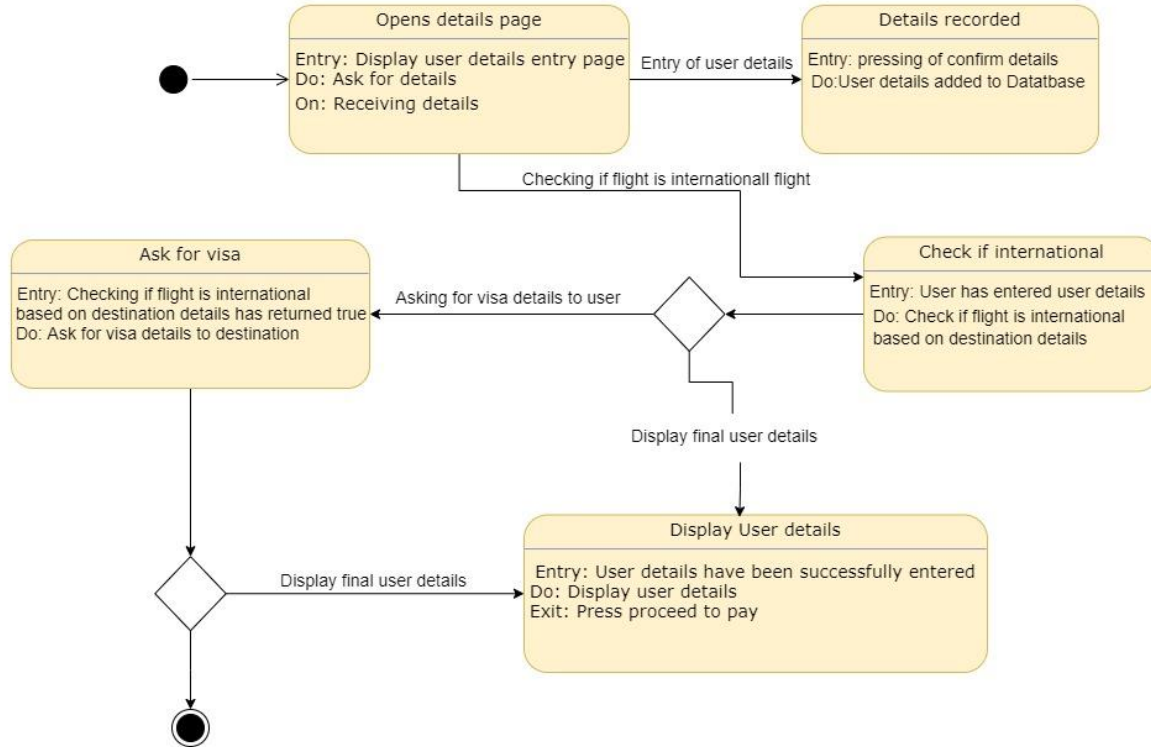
Opens details page

Entry: Display user details entry page
Do: Ask for details
On: Receiving details

Entry of user details

Details recorded

Entry: pressing of confirm details
Do:User details added to Datatbase

Checking if flight is internationall flight

Ask for visa

Entry: Checking if flight is international based on destination details has returned true
Do: Ask for visa details to destination

Asking for visa details to user

Check if international

Entry: User has entered user details
Do: Check if flight is international based on destination details

Display final user details

Display User details

Entry: User details have been successfully entered
Do: Display user details
Exit: Press proceed to pay

Display final user details